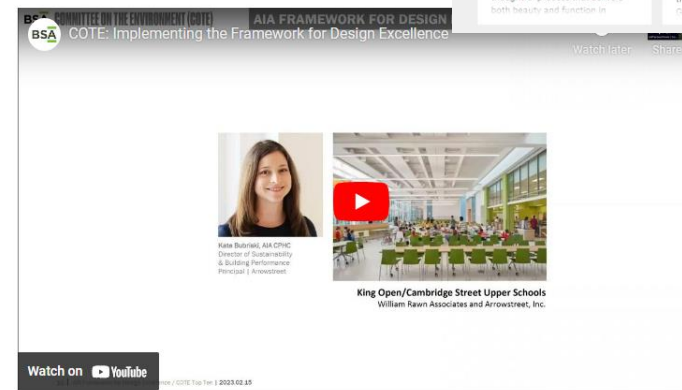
BSA COMMITTEE ON THE ENVIRONMENT (COTE) AIA FRAMEWORK FOR DESIGN

both beauty and function in

BSA COTE: Implementing the Framework for Design Excellence

Watch later

Share

Kate Bubriski, AIA CPHC
Director of Sustainability & Building Performance
Principal | Arrowstreet

King Open/Cambridge Street Upper Schools
William Rawn Associates and Arrowstreet, Inc.

Watch on YouTube

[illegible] / COTE Top Ten | 2023.02.15